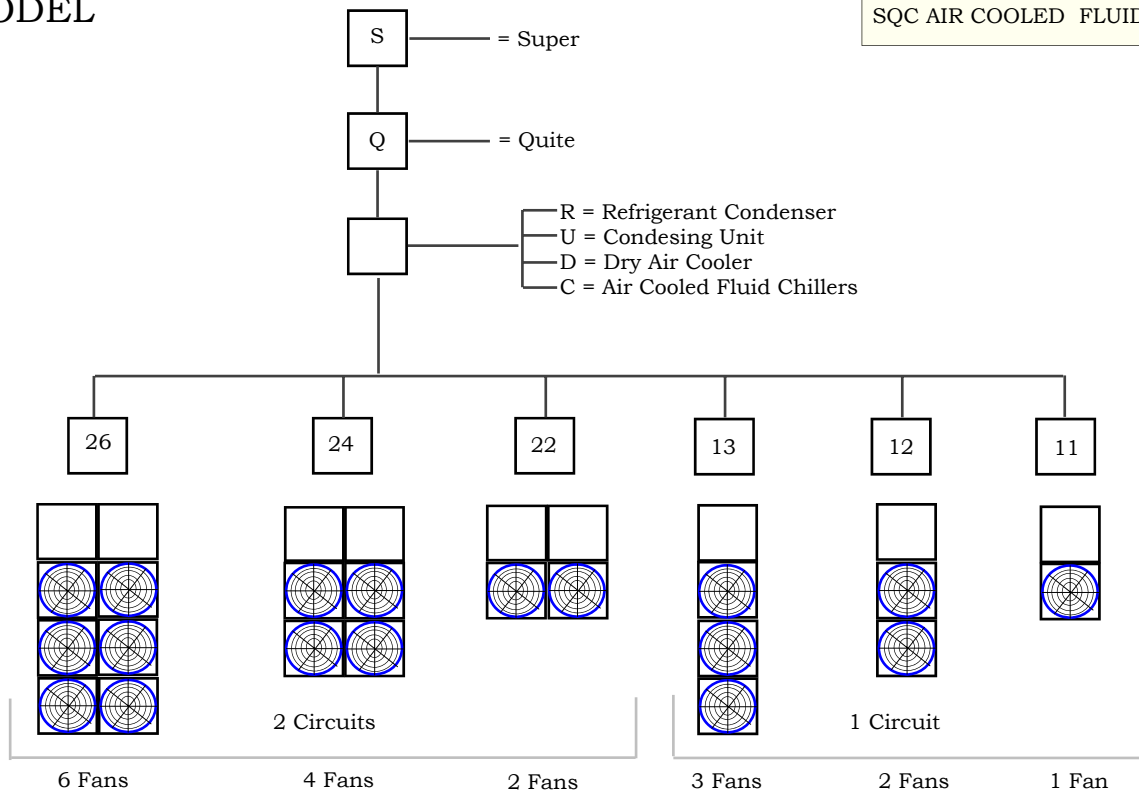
ODEL

SQC AIR COOLED FLUID

S = Super

Q = Quite

R = Refrigerant Condenser
U = Condesing Unit
D = Dry Air Cooler
C = Air Cooled Fluid Chillers

26

24

22

13

12

11

2 Circuits

1 Circuit

6 Fans

4 Fans

2 Fans

3 Fans

2 Fans

1 Fan